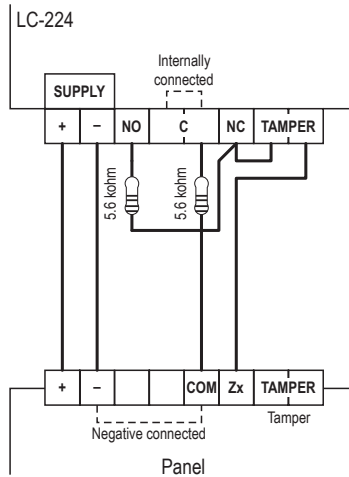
LC-224

Internally connected

SUPPLY

| + | – | NO | C | NC | TAMPER |
|---|---|---|---|---|---|

5.6 kohm

5.6 kohm

| + | – | | | COM | Zx | TAMPER |
|---|---|---|---|---|---|---|

Tamper

Negative connected

Panel